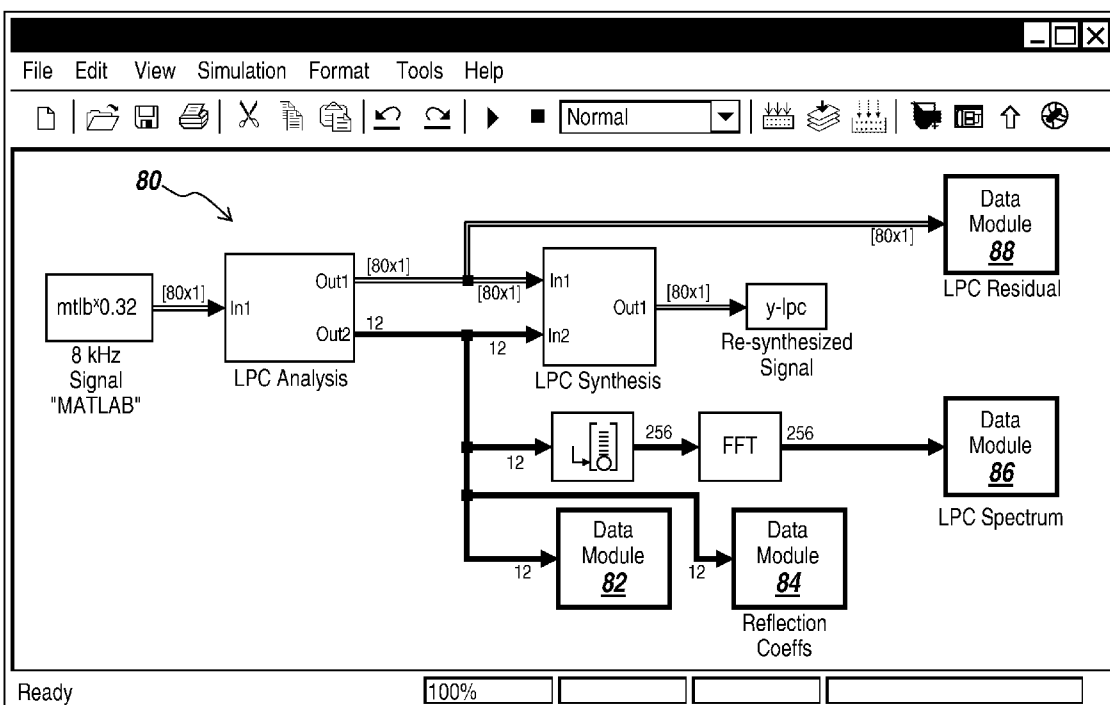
File Edit View Simulation Format Tools Help

Normal

80

mtlb*0.32
8 kHz Signal "MATLAB"

[80x1]

In1 Out1 Out2
LPC Analysis

[80x1]
12

[80x1]
In1
12
In2
Out1
LPC Synthesis

[80x1]
y-lpc
Re-synthesized Signal

[80x1]
Data Module 88
LPC Residual

12
256
FFT
256
Data Module 86
LPC Spectrum

12
Data Module 82

12
Data Module 84
Reflection Coeffs

Ready
100%